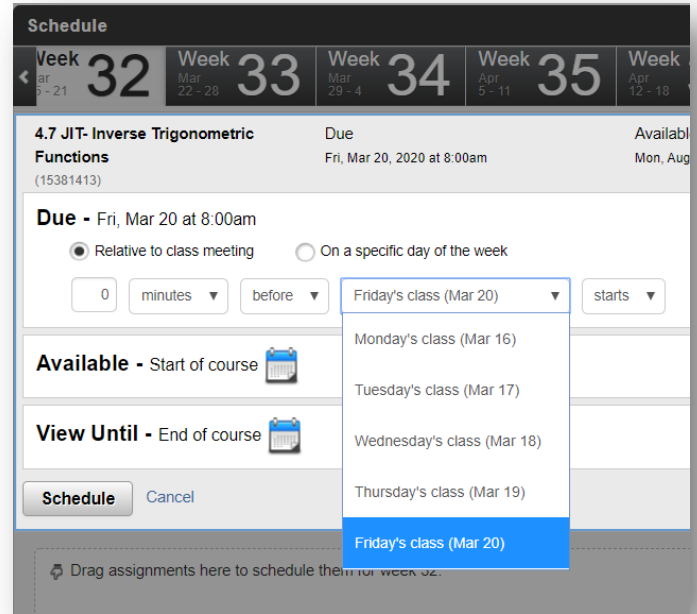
Schedule

Week 32 Mar 16 - 21 | Week 33 Mar 22 - 28 | Week 34 Mar 29 - 4 | Week 35 Apr 5 - 11 | Week Apr 12 - 18

4.7 JIT- Inverse Trigonometric Functions
(15381413)

Due
Fri, Mar 20, 2020 at 8:00am

Availabl
Mon, Aug

Due - Fri, Mar 20 at 8:00am

Relative to class meeting
On a specific day of the week

0 minutes before Friday's class (Mar 20) starts

Monday's class (Mar 16)
Tuesday's class (Mar 17)
Wednesday's class (Mar 18)
Thursday's class (Mar 19)
Friday's class (Mar 20)

Available - Start of course

View Until - End of course

Schedule Cancel

Drag assignments here to schedule them for week 32.